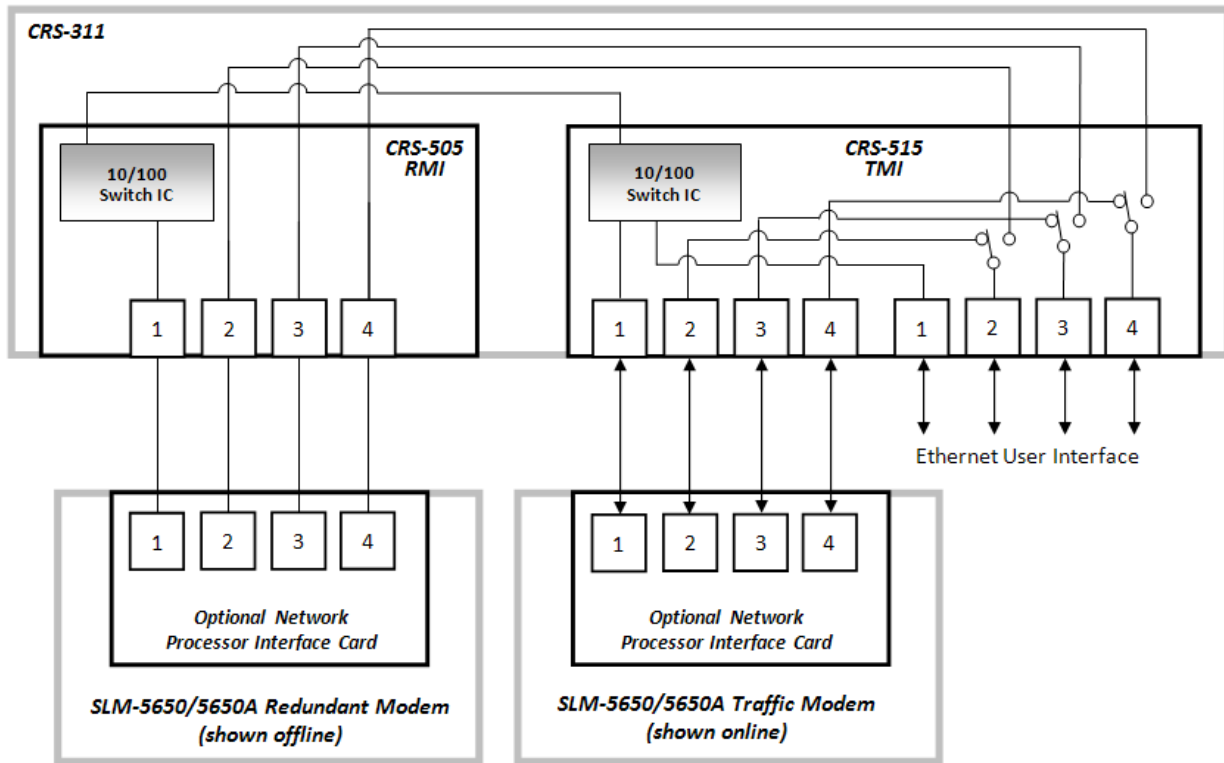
CRS-311

CRS-505
RMI

10/100
Switch IC

1 2 3 4

CRS-515
TMI

10/100
Switch IC

1 2 3 4 1 2 3 4

Ethernet User Interface

1 2 3 4

Optional Network
Processor Interface Card

SLM-5650/5650A Redundant Modem
(shown offline)

1 2 3 4

Optional Network
Processor Interface Card

SLM-5650/5650A Traffic Modem
(shown online)